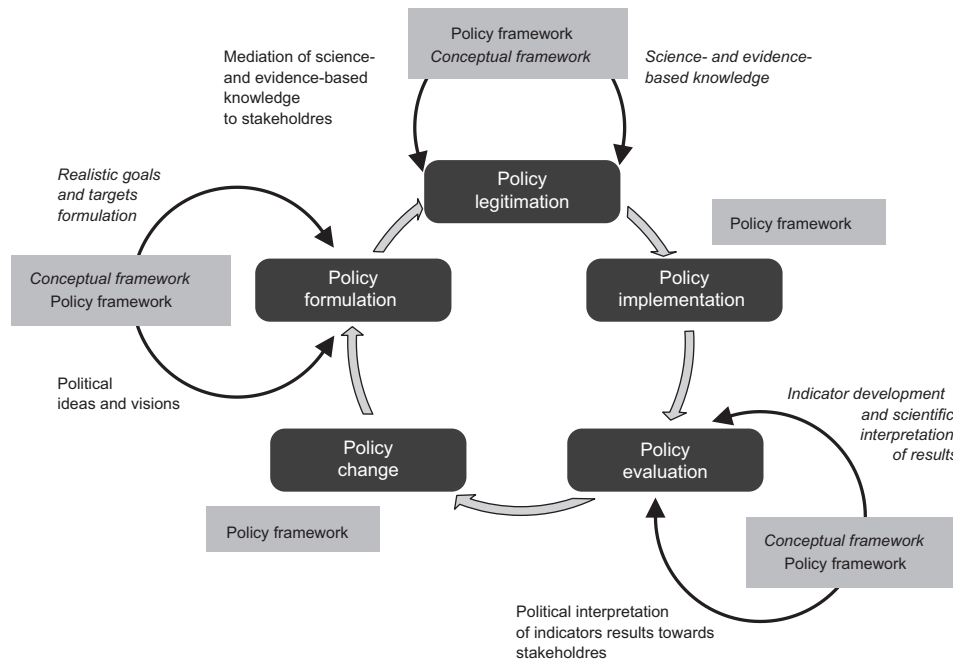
Policy framework
Conceptual framework

Mediation of science- and evidence-based knowledge to stakeholdres

Science- and evidence-based knowledge

Realistic goals and targets formulation

Policy legitimation

Policy framework

Conceptual framework
Policy framework

Policy formulation

Policy implementation

Political ideas and visions

Indicator development and scientific interpretation of results

Policy change

Policy evaluation

Policy framework

Conceptual framework
Policy framework

Political interpretation of indicators results towards stakeholdres